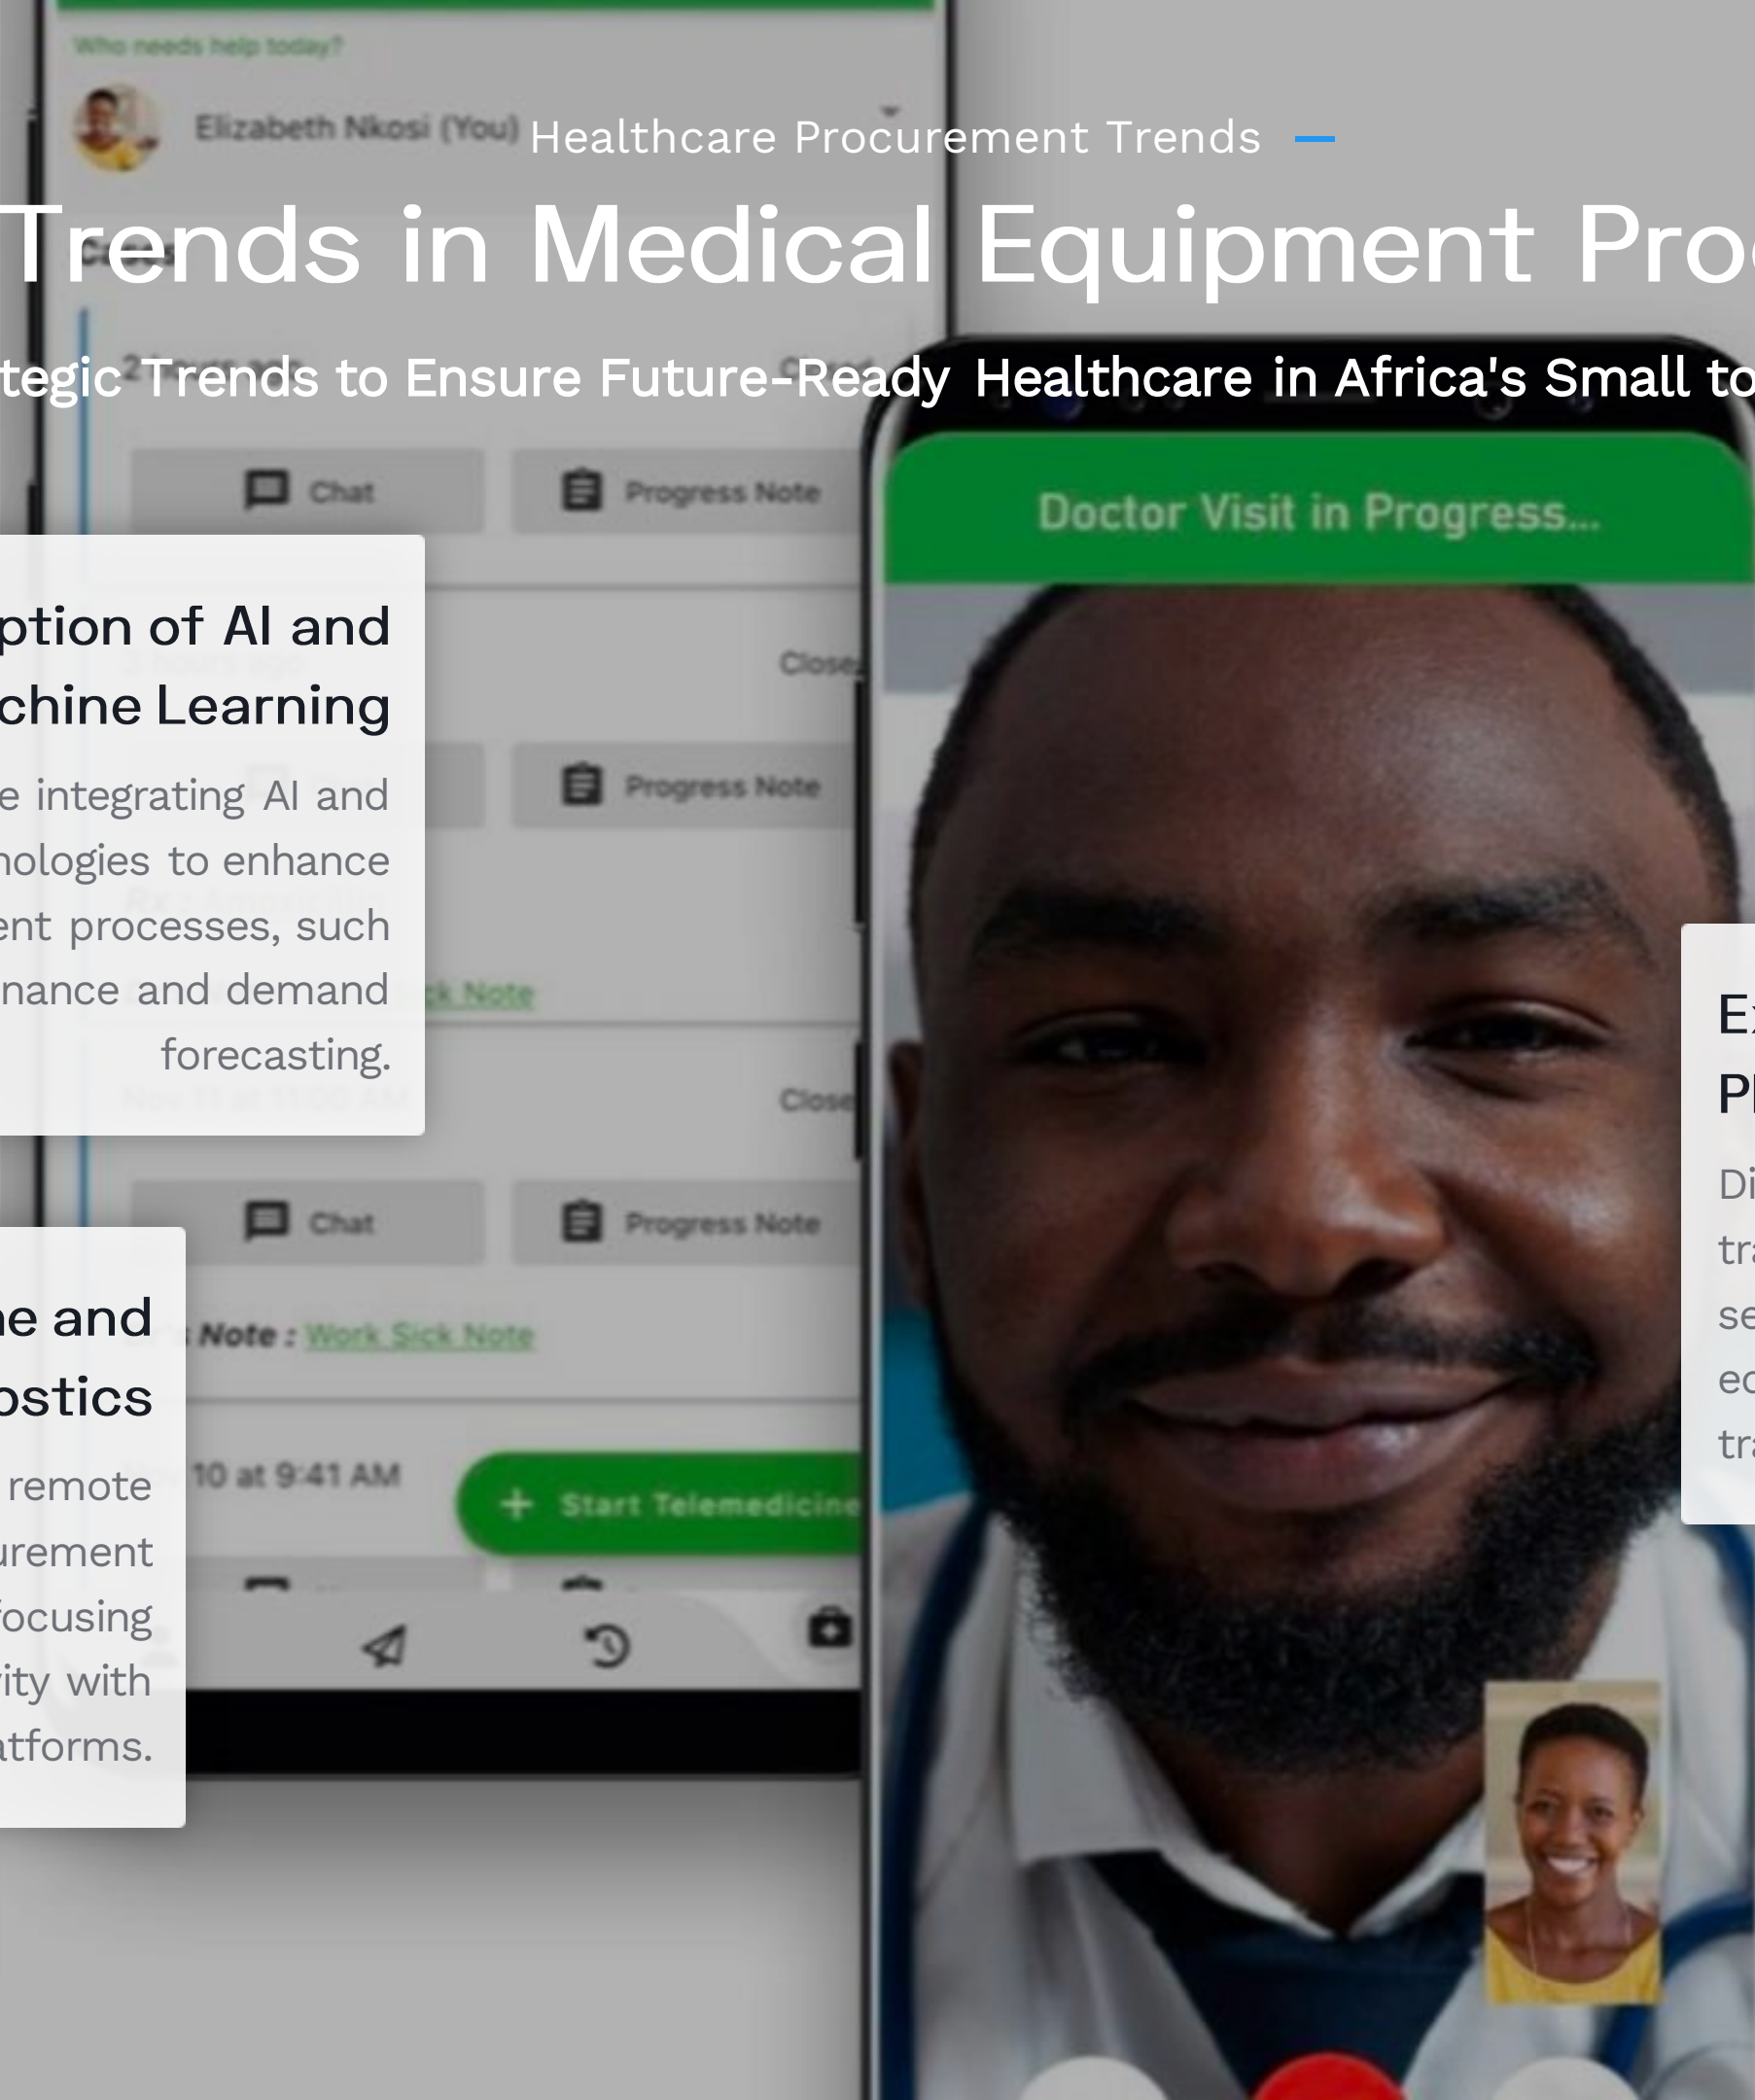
Who needs help today?

Elizabeth Nkosi (You)

Healthcare Procurement Trends

Trends in Medical Equipment Pro

tegic Trends to Ensure Future-Ready Healthcare in Africa's Small to

Chat

Progress Note

Doctor Visit in Progress...

ption of AI and chine Learning

e integrating AI and nologies to enhance ent processes, such nance and demand forecasting.

Close

Progress Note

Close

Chat

Progress Note

e and ostics

remote urement focusing ity with atforms.

Note : Work Sick Note

10 at 9:41 AM

Start Telemedicine

E
P
Di
tr
se
ec
tr